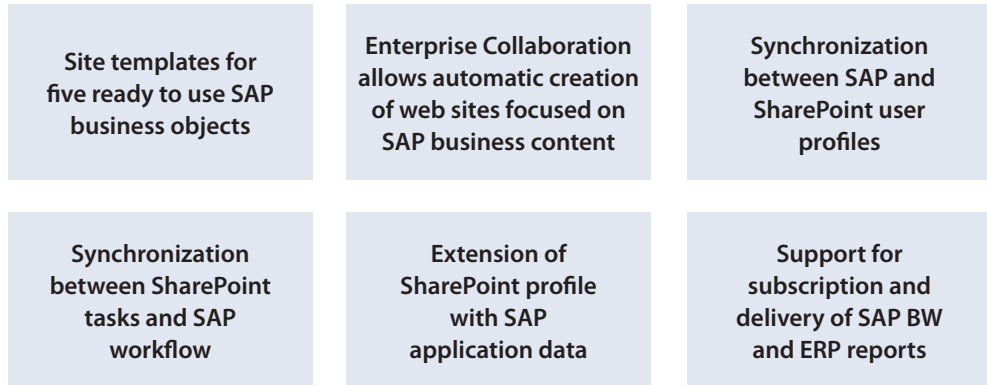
Site templates for five ready to use SAP business objects

Enterprise Collaboration allows automatic creation of web sites focused on SAP business content

Synchronization between SAP and SharePoint user profiles

Synchronization between SharePoint tasks and SAP workflow

Extension of SharePoint profile with SAP application data

Support for subscription and delivery of SAP BW and ERP reports